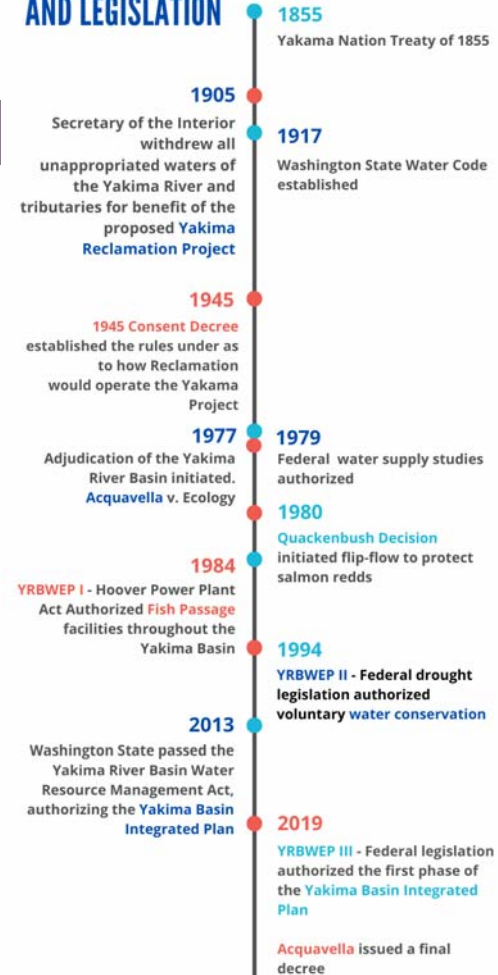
AND LEGISLATION

1855
Yakama Nation Treaty of 1855

1905
Secretary of the Interior withdrew all unappropriated waters of the Yakima River and tributaries for benefit of the proposed Yakima Reclamation Project

1917
Washington State Water Code established

1945
1945 Consent Decree established the rules under as to how Reclamation would operate the Yakama Project

1977
Adjudication of the Yakima River Basin initiated. Acquavella v. Ecology

1979
Federal water supply studies authorized

1980
Quackenbush Decision initiated flip-flow to protect salmon redds

1984
YRBWEP I - Hoover Power Plant Act Authorized Fish Passage facilities throughout the Yakima Basin

1994
YRBWEP II - Federal drought legislation authorized voluntary water conservation

2013
Washington State passed the Yakima River Basin Water Resource Management Act, authorizing the Yakima Basin Integrated Plan

2019
YRBWEP III - Federal legislation authorized the first phase of the Yakima Basin Integrated Plan

Acquavella issued a final decree